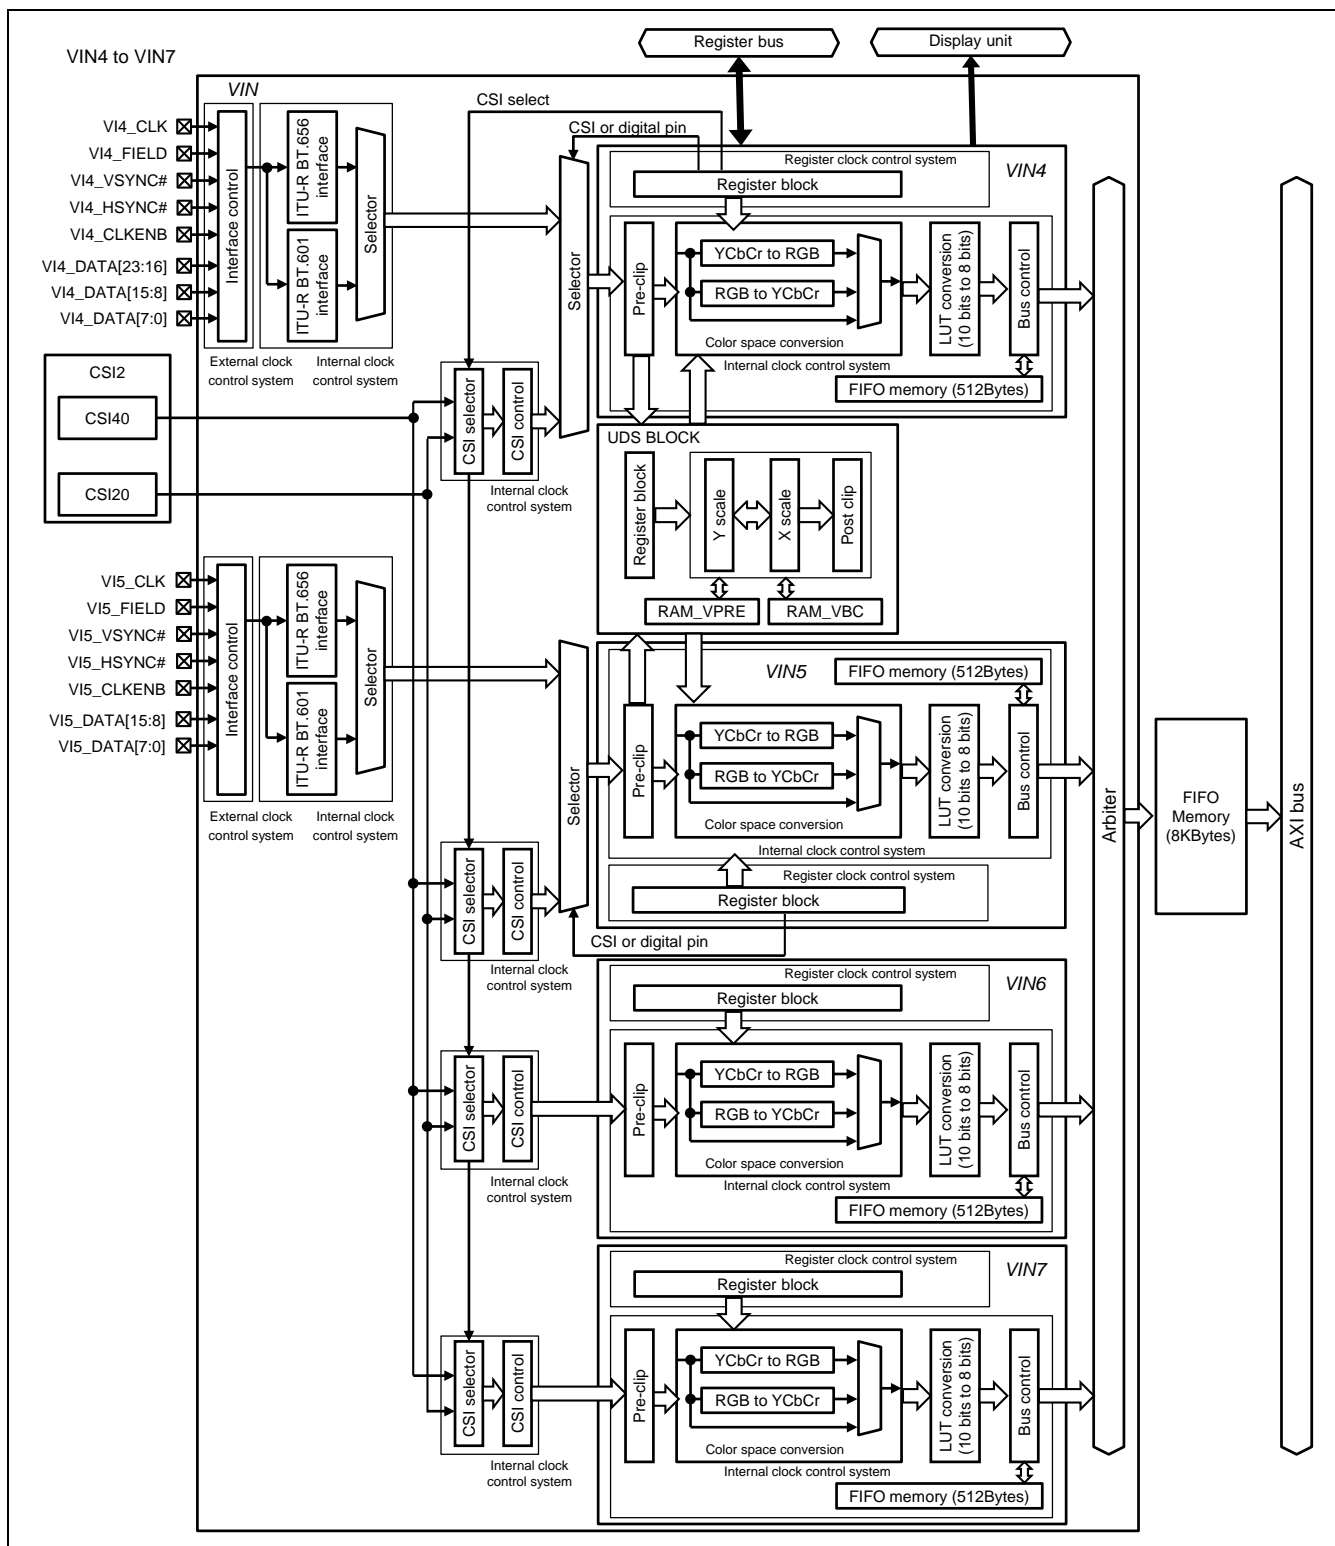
VIN4 to VIN7

Register bus

Display unit

VIN

CSI select

CSI or digital pin

VI4_CLK
VI4_FIELD
VI4_VSYNC#
VI4_HSYNC#
VI4_CLKENB
VI4_DATA[23:16]
VI4_DATA[15:8]
VI4_DATA[7:0]

Interface control

ITU-R BT.656 interface

ITU-R BT.601 interface

Selector

External clock control system

Internal clock control system

Selector

Register clock control system

VIN4

Register block

Pre-clip

YCbCr to RGB

RGB to YCbCr

Color space conversion

LUT conversion (10 bits to 8 bits)

Bus control

Internal clock control system

FIFO memory (512Bytes)

CSI2

CSI40

CSI20

CSI selector

CSI control

Internal clock control system

UDS BLOCK

Register block

Y scale

X scale

Post clip

RAM_VPRE

RAM_VBC

VI5_CLK
VI5_FIELD
VI5_VSYNC#
VI5_HSYNC#
VI5_CLKENB
VI5_DATA[15:8]
VI5_DATA[7:0]

Interface control

ITU-R BT.656 interface

ITU-R BT.601 interface

Selector

External clock control system

Internal clock control system

VIN5

FIFO memory (512Bytes)

Selector

Pre-clip

YCbCr to RGB

RGB to YCbCr

Color space conversion

LUT conversion (10 bits to 8 bits)

Bus control

Internal clock control system

Register clock control system

Register block

CSI or digital pin

CSI selector

CSI control

Internal clock control system

Arbiter

FIFO Memory (8KBytes)

AXI bus

Register clock control system

VIN6

Register block

CSI selector

CSI control

Pre-clip

YCbCr to RGB

RGB to YCbCr

Color space conversion

LUT conversion (10 bits to 8 bits)

Bus control

Internal clock control system

Internal clock control system

FIFO memory (512Bytes)

Register clock control system

VIN7

Register block

CSI selector

CSI control

Pre-clip

YCbCr to RGB

RGB to YCbCr

Color space conversion

LUT conversion (10 bits to 8 bits)

Bus control

Internal clock control system

Internal clock control system

FIFO memory (512Bytes)